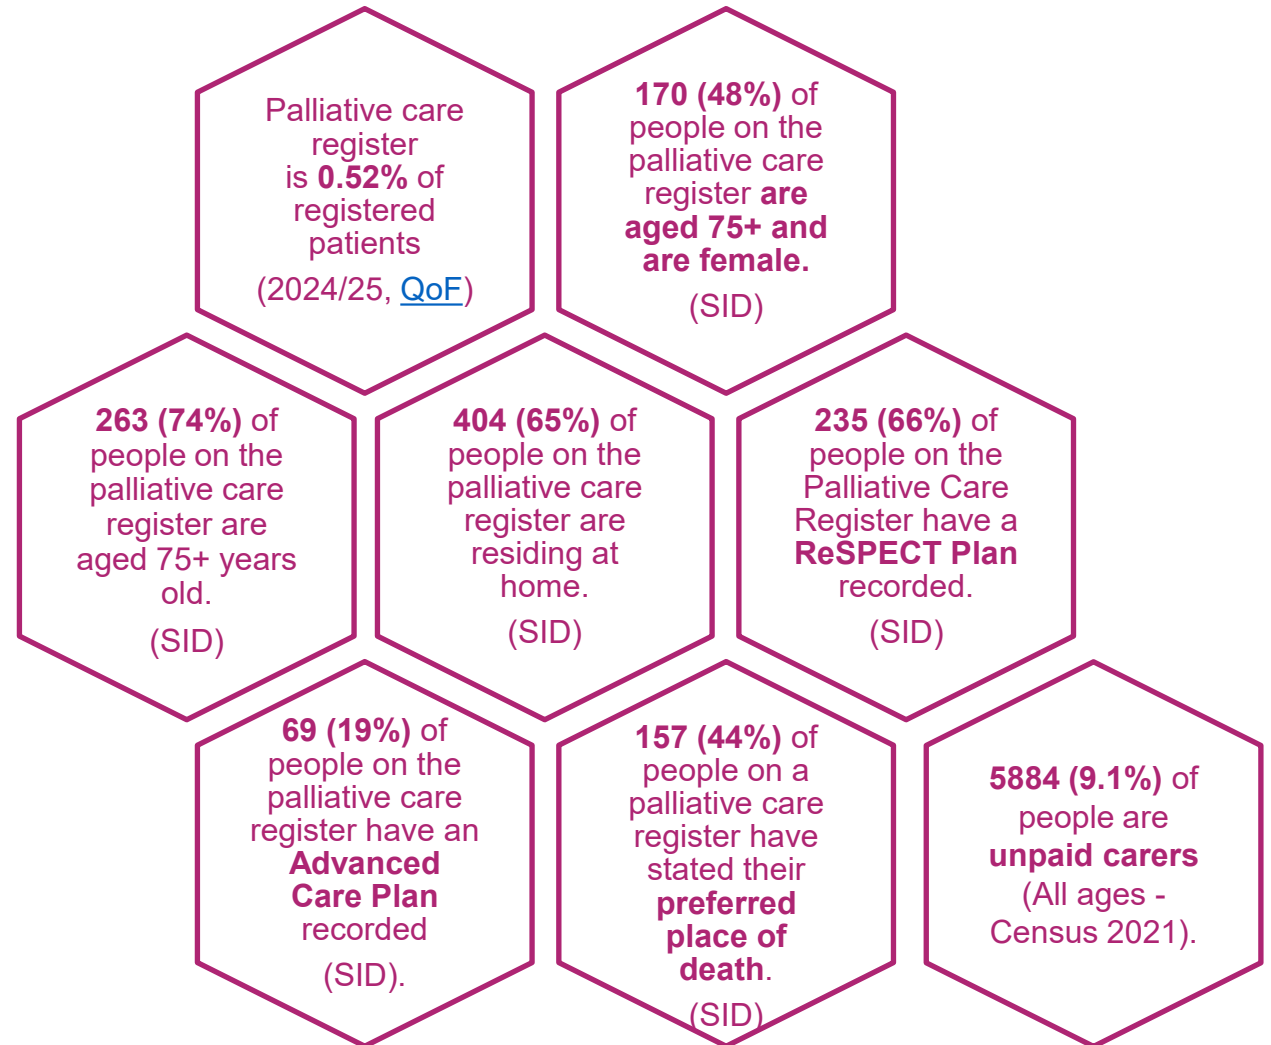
Palliative care register is **0.52%** of registered patients

(2024/25, QoF)

**170 (48%)** of people on the palliative care register **are aged 75+ and are female.**

(SID)

**263 (74%)** of people on the palliative care register are aged 75+ years old.

(SID)

**404 (65%)** of people on the palliative care register are residing at home.

(SID)

**235 (66%)** of people on the Palliative Care Register have a **ReSPECT Plan** recorded.

(SID)

**69 (19%)** of people on the palliative care register have an **Advanced Care Plan** recorded

(SID).

**157 (44%)** of people on a palliative care register have stated their **preferred place of death**.

(SID)

**5884 (9.1%)** of people are **unpaid carers** (All ages - Census 2021).